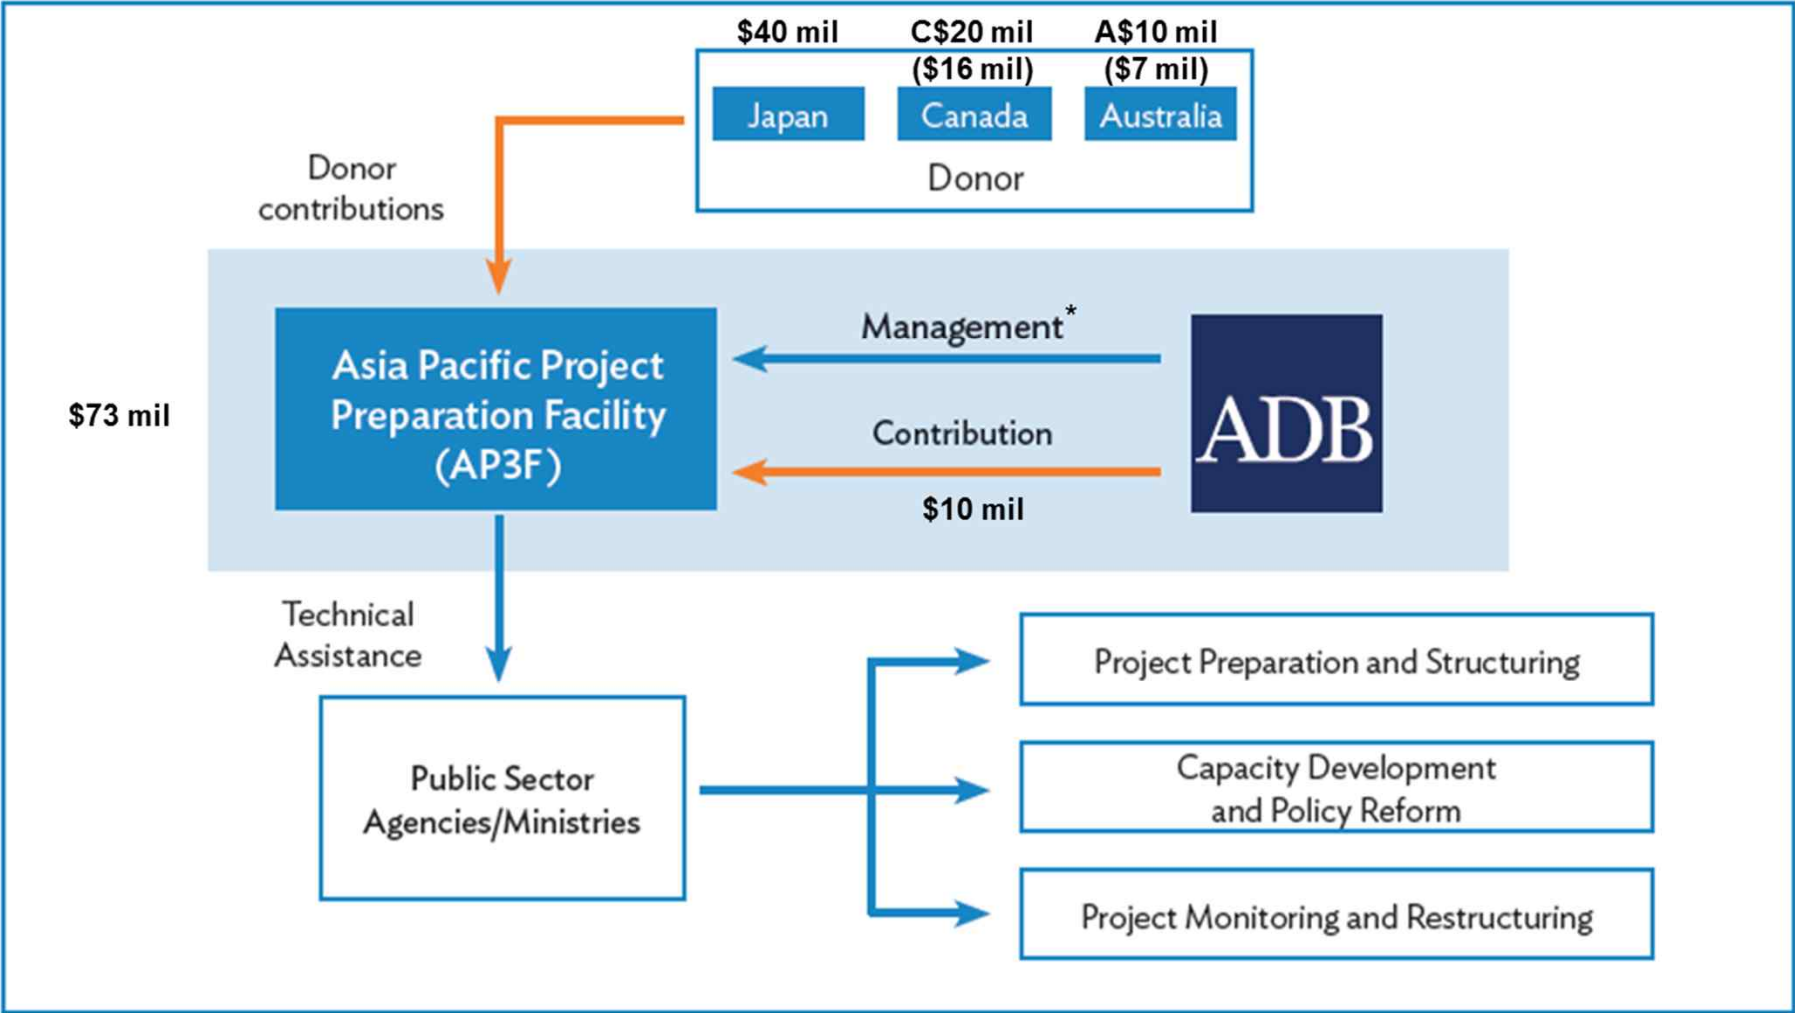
$40 mil

C$20 mil ($16 mil)

A$10 mil ($7 mil)

Japan

Canada

Australia

Donor

Donor contributions

$73 mil

Asia Pacific Project Preparation Facility (AP3F)

Management*

Contribution

$10 mil

ADB

Technical Assistance

Public Sector Agencies/Ministries

Project Preparation and Structuring

Capacity Development and Policy Reform

Project Monitoring and Restructuring